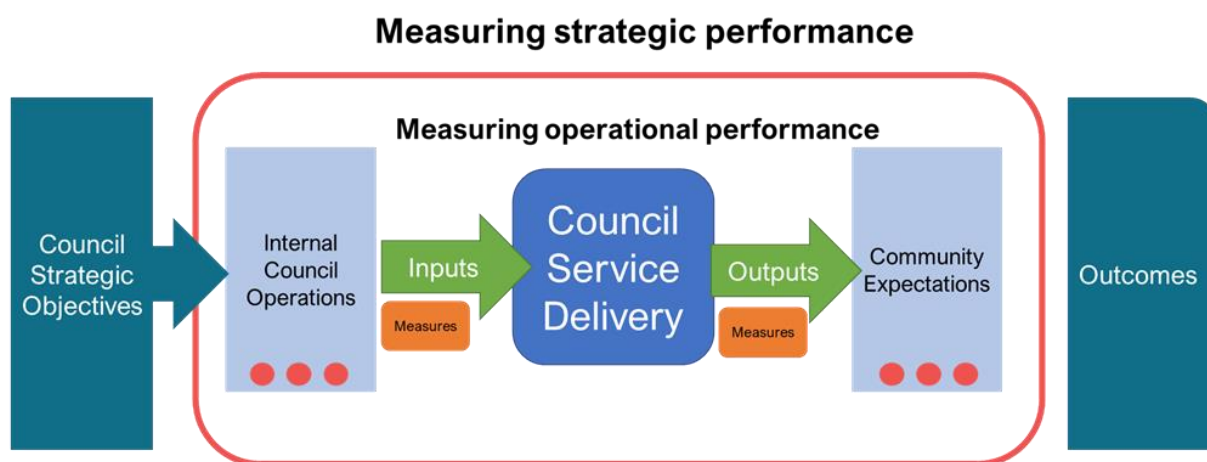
Measuring strategic performance

Measuring operational performance

Council Strategic Objectives

Internal Council Operations

Inputs

Measures

Council Service Delivery

Outputs

Measures

Community Expectations

Outcomes